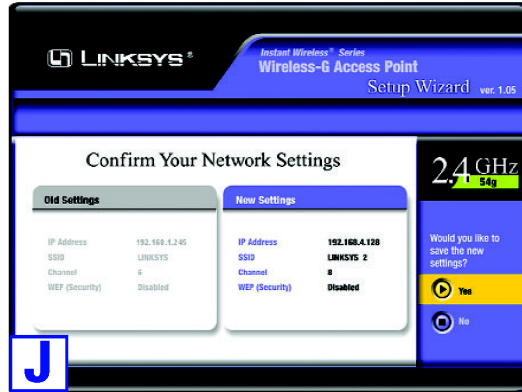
LINKSYS®

Instant Wireless® Series
Wireless-G Access Point
Setup Wizard ver. 1.05

Confirm Your Network Settings

2.4 GHz
54g

Old Settings

| | |
|---|---|
| IP Address | 192.168.1.245 |
| SSID | LINKSYS |
| Channel | 6 |
| WEP (Security) | Disabled |

New Settings

| | |
|---|---|
| IP Address | 192.168.4.128 |
| SSID | LINKSYS 2 |
| Channel | 8 |
| WEP (Security) | Disabled |

Would you like to save the new settings?

Yes

No

J